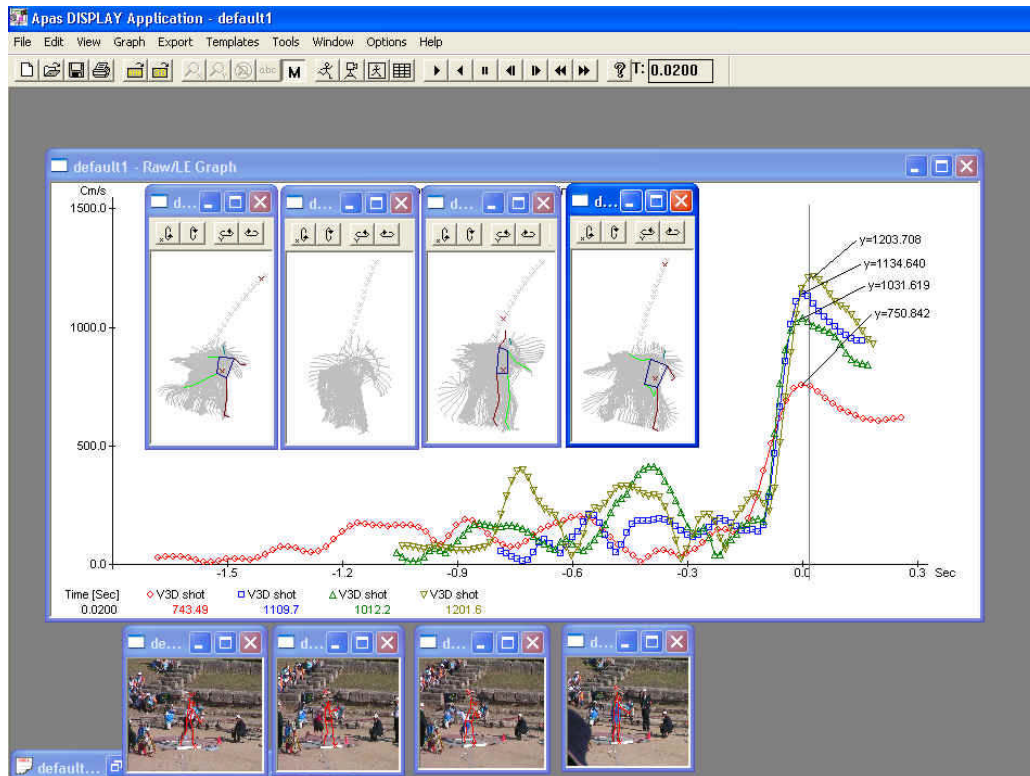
Apas DISPLAY Application - default1

File Edit View Graph Export Templates Tools Window Options Help

M T: 0.0200

default1 - Raw/LE Graph

d... d... d... d...

Cm/s
1500.0
1000.0
500.0
0.0

-1.5 -1.2 -0.9 -0.6 -0.3 0.0 0.3 Sec

y=1203.708
y=1134.640
y=1031.619
y=750.842

| Time [Sec] | ◇ V3D shot | □ V3D shot | △ V3D shot | ▽ V3D shot |
|---|---|---|---|---|
| 0.0200 | 743.49 | 1109.7 | 1012.2 | 1201.6 |

de... de... de... de...

default...